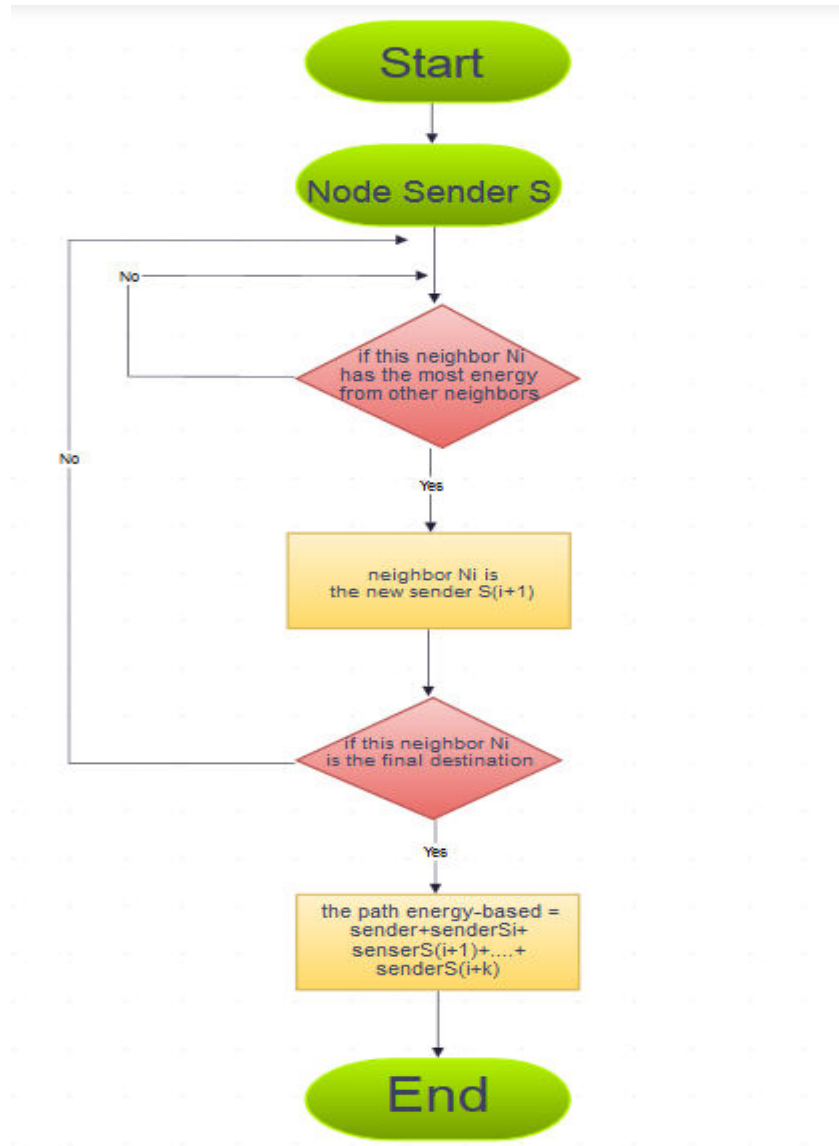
Start

Node Sender S

No

if this neighbor Ni has the most energy from other neighbors

No

Yes

neighbor Ni is the new sender S(i+1)

if this neighbor Ni is the final destination

Yes

the path energy-based = sender+senderSi+ senserS(i+1)+....+ senderS(i+k)

End